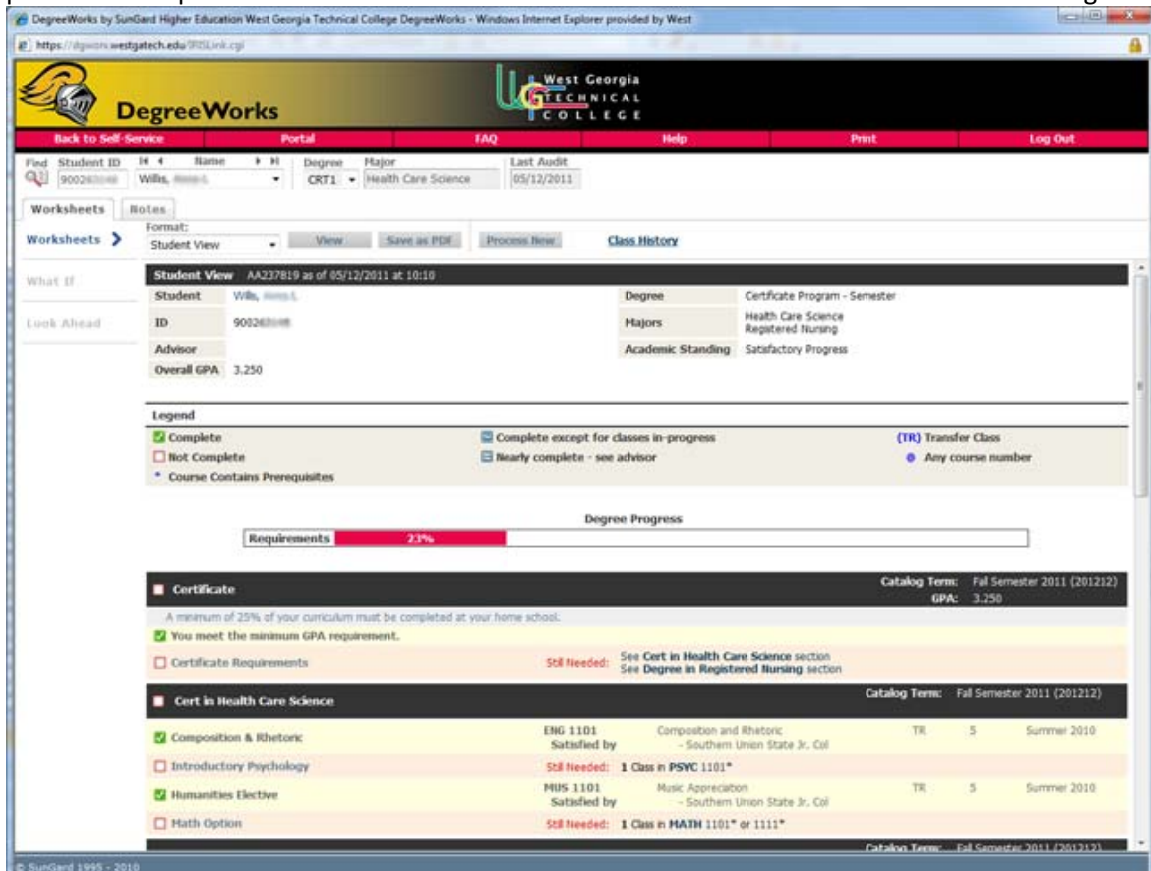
DegreeWorks by SunGard Higher Education West Georgia Technical College DegreeWorks - Windows Internet Explorer provided by West

https://dgworx.westgatech.edu/IRISLink.cgi

DegreeWorks

West Georgia TECHNICAL COLLEGE

Back to Self-Service | Portal | FAQ | Help | Print | Log Out

Find Student ID 90026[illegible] Name Willis, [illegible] Degree CRT1 Major Health Care Science Last Audit 05/12/2011

Worksheets Notes

Worksheets

What If

Look Ahead

Format: Student View View Save as PDF Process New Class History

Student View AA237819 as of 05/12/2011 at 10:10

| Student | Willis, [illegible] | Degree | Certificate Program - Semester |
|---|---|---|---|
| ID | 90026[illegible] | Majors | Health Care Science Registered Nursing |
| Advisor | | Academic Standing | Satisfactory Progress |
| Overall GPA | 3.250 | | |

Legend

Complete
Not Complete
* Course Contains Prerequisites
Complete except for classes in-progress
Nearly complete - see advisor
(TR) Transfer Class
@ Any course number

Degree Progress

Requirements 23%

Certificate Catalog Term: Fall Semester 2011 (201212) GPA: 3.250

A minimum of 25% of your curriculum must be completed at your home school.

You meet the minimum GPA requirement.

Certificate Requirements Still Needed: See Cert in Health Care Science section See Degree in Registered Nursing section

Cert in Health Care Science Catalog Term: Fall Semester 2011 (201212)

| Composition & Rhetoric | ENG 1101 Satisfied by | Composition and Rhetoric - Southern Union State Jr. Col | TR | 5 | Summer 2010 |
|---|---|---|---|---|---|
| Introductory Psychology | Still Needed: 1 Class in PSYC 1101* | | | | |
| Humanities Elective | MUS 1101 Satisfied by | Music Appreciation - Southern Union State Jr. Col | TR | 5 | Summer 2010 |
| Math Option | Still Needed: 1 Class in MATH 1101* or 1111* | | | | |

Catalog Term: Fall Semester 2011 (201212)

© SunGard 1995 - 2010